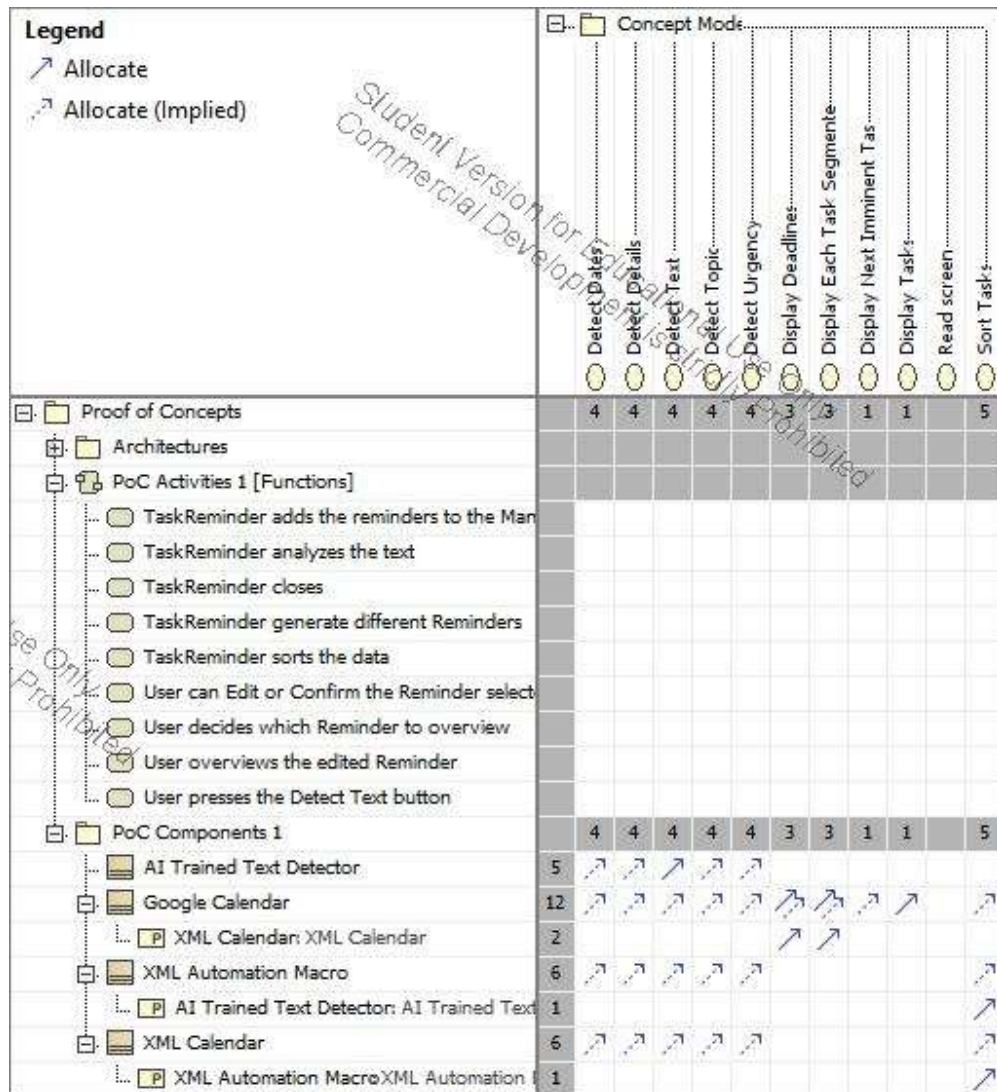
Legend
Allocate
Allocate (Implied)

Concept Mode

| | Detect Dates | Detect Details | Detect Text | Detect Topic | Detect Urgency | Display Deadlines | Display Each Task Segmente | Display Next Imminent Tas | Display Tasks | Read screen | Sort Tasks |
|---|---|---|---|---|---|---|---|---|---|---|---|
| Proof of Concepts | 4 | 4 | 4 | 4 | 4 | 3 | 3 | 1 | 1 | | 5 |
| Architectures | | | | | | | | | | | |
| PoC Activities 1 [Functions] | | | | | | | | | | | |
| TaskReminder adds the reminders to the Man | | | | | | | | | | | |
| TaskReminder analyzes the text | | | | | | | | | | | |
| TaskReminder closes | | | | | | | | | | | |
| TaskReminder generate different Reminders | | | | | | | | | | | |
| TaskReminder sorts the data | | | | | | | | | | | |
| User can Edit or Confirm the Reminder select | | | | | | | | | | | |
| User decides which Reminder to overview | | | | | | | | | | | |
| User overviews the edited Reminder | | | | | | | | | | | |
| User presses the Detect Text button | | | | | | | | | | | |
| PoC Components 1 | 4 | 4 | 4 | 4 | 4 | 3 | 3 | 1 | 1 | | 5 |
| AI Trained Text Detector 5 | ↗ | ↗ | ↗ | ↗ | ↗ | | | | | | |
| Google Calendar 12 | ↗ | ↗ | ↗ | ↗ | ↗ | ↗ | ↗ | ↗ | ↗ | | ↗ |
| P XML Calendar: XML Calendar 2 | | | | | | ↗ | ↗ | | | | |
| XML Automation Macro 6 | ↗ | ↗ | ↗ | ↗ | ↗ | | | | | | ↗ |
| P AI Trained Text Detector: AI Trained Text 1 | | | | | | | | | | | ↗ |
| XML Calendar 6 | ↗ | ↗ | ↗ | ↗ | ↗ | | | | | | ↗ |
| P XML Automation MacroXML Automation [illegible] 1 | | | | | | | | | | | ↗ |

Student Version for Educational Use Only
Commercial Development is strictly prohibited
se Only
Prohibited